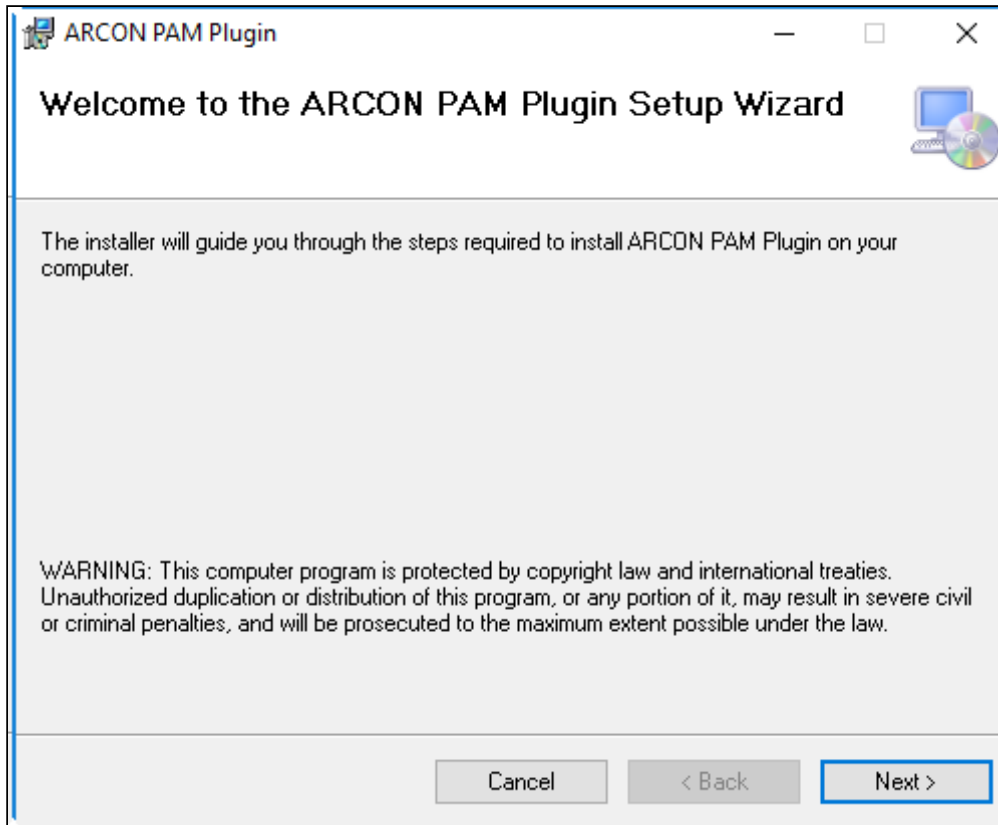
ARCON PAM Plugin

Welcome to the ARCON PAM Plugin Setup Wizard

The installer will guide you through the steps required to install ARCON PAM Plugin on your computer.

WARNING: This computer program is protected by copyright law and international treaties. Unauthorized duplication or distribution of this program, or any portion of it, may result in severe civil or criminal penalties, and will be prosecuted to the maximum extent possible under the law.

Cancel
< Back
Next >